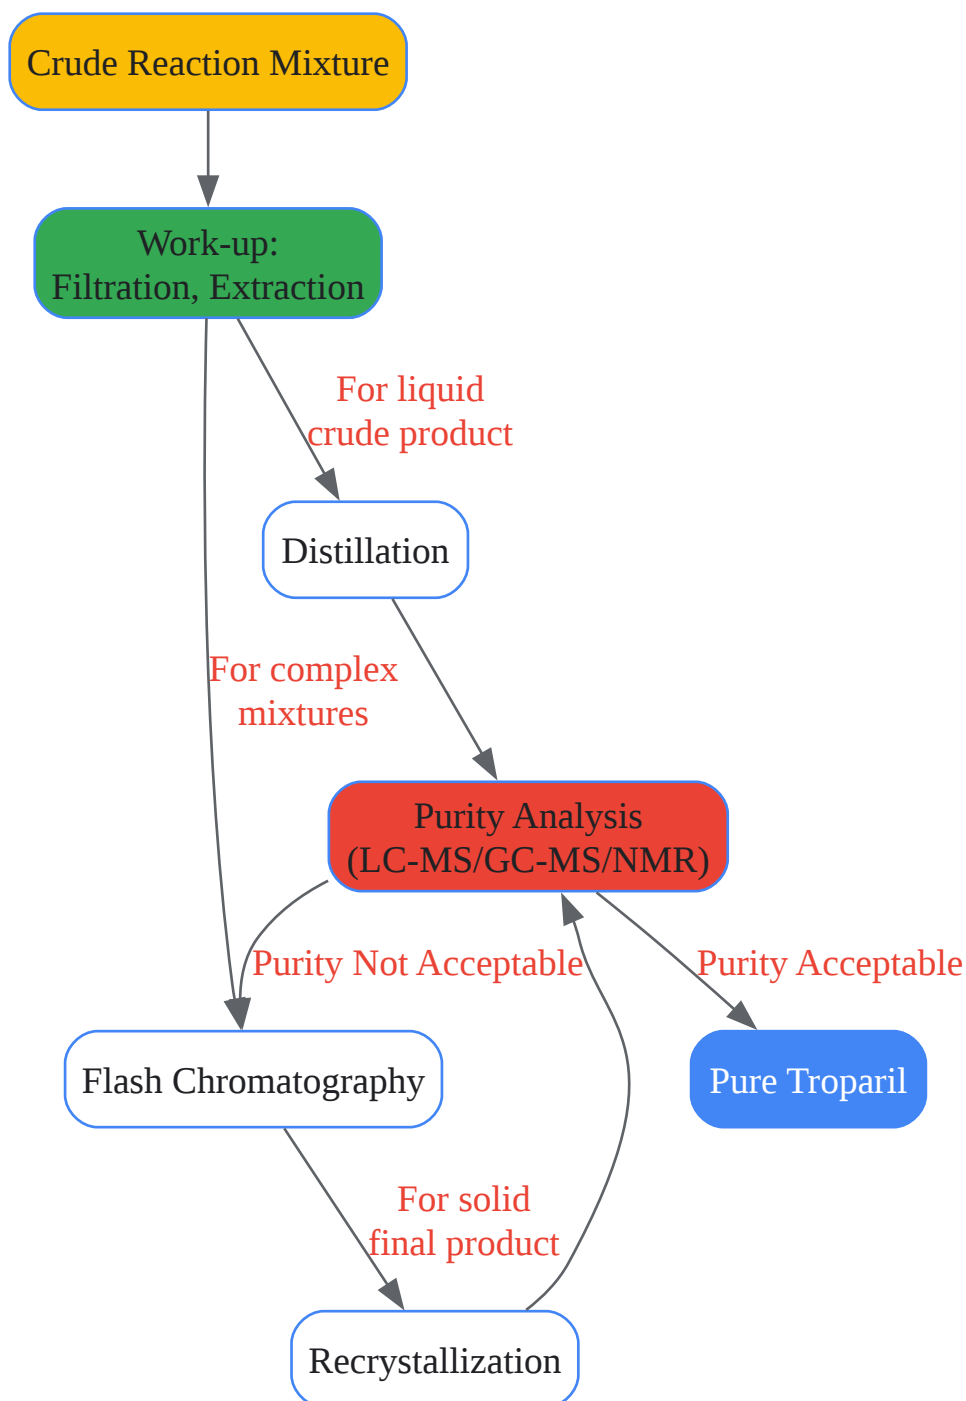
Crude Reaction Mixture

Work-up:
Filtration, Extraction

For liquid
crude product

Distillation

For complex
mixtures

Purity Analysis
(LC-MS/GC-MS/NMR)

Purity Not Acceptable

Purity Acceptable

Flash Chromatography

Pure Troparil

For solid
final product

Recrystallization